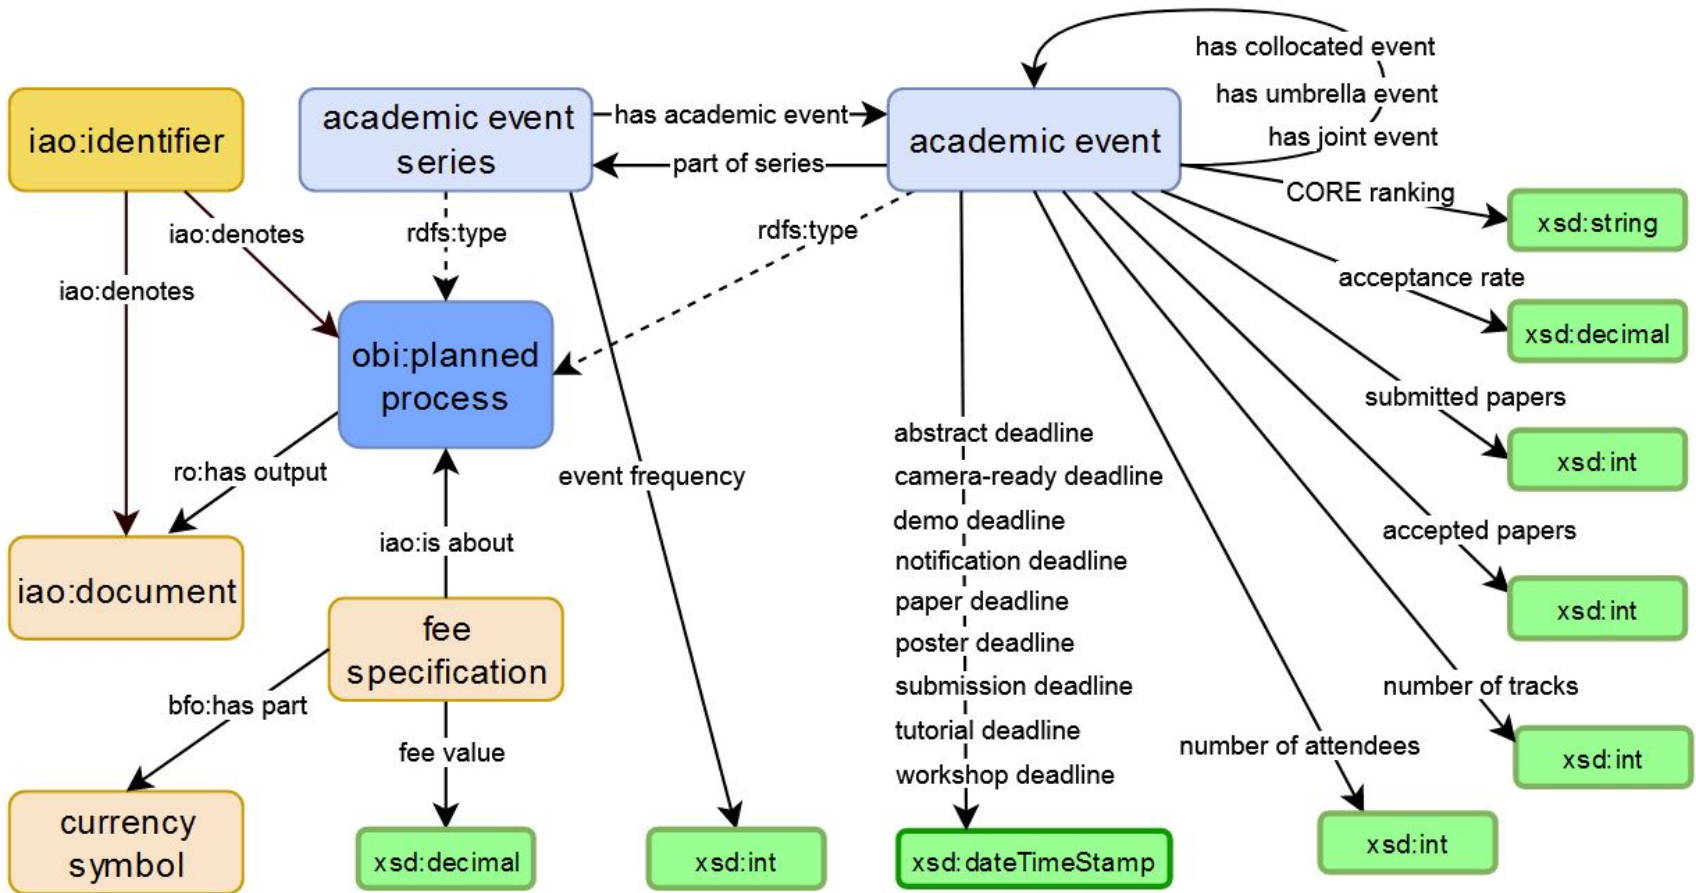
has collocated event
has umbrella event
has joint event

iao:identifier

academic event series

has academic event

part of series

academic event

CORE ranking

xsd:string

iao:denotes

rdfs:type

rdfs:type

iao:denotes

acceptance rate

xsd:decimal

obi:planned process

submitted papers

xsd:int

ro:has output

event frequency

abstract deadline
camera-ready deadline
demo deadline
notification deadline
paper deadline
poster deadline
submission deadline
tutorial deadline
workshop deadline

accepted papers

xsd:int

iao:is about

iao:document

fee specification

number of tracks

bfo:has part

xsd:int

number of attendees

fee value

currency symbol

xsd:decimal

xsd:int

xsd:dateTimeStamp

xsd:int